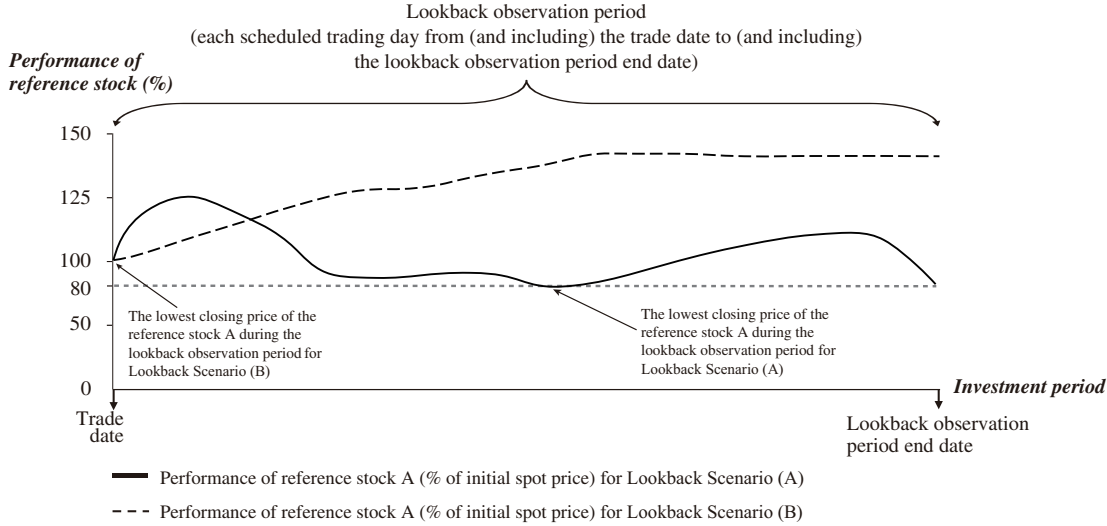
Lookback observation period
(each scheduled trading day from (and including) the trade date to (and including) the lookback observation period end date)

Performance of reference stock (%)

150

125

100

80

50

0

The lowest closing price of the reference stock A during the lookback observation period for Lookback Scenario (B)

The lowest closing price of the reference stock A during the lookback observation period for Lookback Scenario (A)

Investment period

Trade date

Lookback observation period end date

Performance of reference stock A (% of initial spot price) for Lookback Scenario (A)

Performance of reference stock A (% of initial spot price) for Lookback Scenario (B)